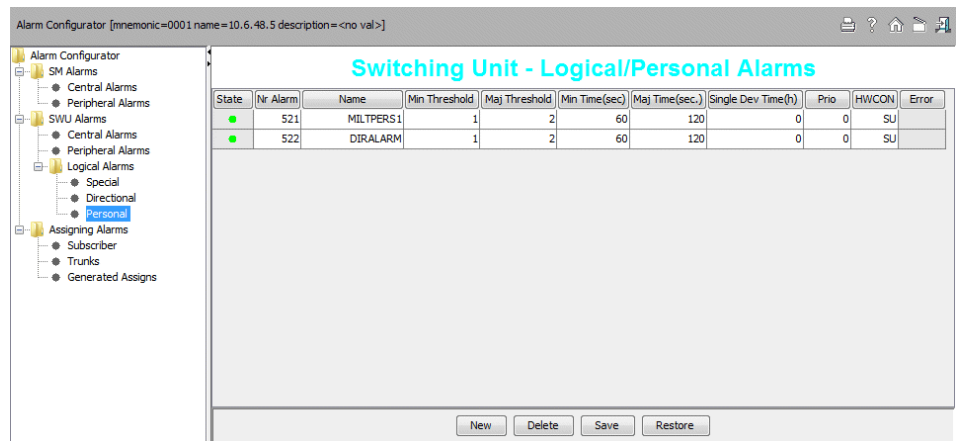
Alarm Configurator [mnemonic=0001 name=10.6.48.5 description=<no val>]

Alarm Configurator
SM Alarms
Central Alarms
Peripheral Alarms
SWU Alarms
Central Alarms
Peripheral Alarms
Logical Alarms
Special
Directional
Personal
Assigning Alarms
Subscriber
Trunks
Generated Assigns

Switching Unit - Logical/Personal Alarms

| State | Nr Alarm | Name | Min Threshold | Maj Threshold | Min Time(sec) | Maj Time(sec.) | Single Dev Time(h) | Prio | HWCON | Error |
|---|---|---|---|---|---|---|---|---|---|---|
| | 521 | MILTPERS1 | 1 | 2 | 60 | 120 | 0 | 0 | SU | |
| | 522 | DIRALARM | 1 | 2 | 60 | 120 | 0 | 0 | SU | |

New Delete Save Restore